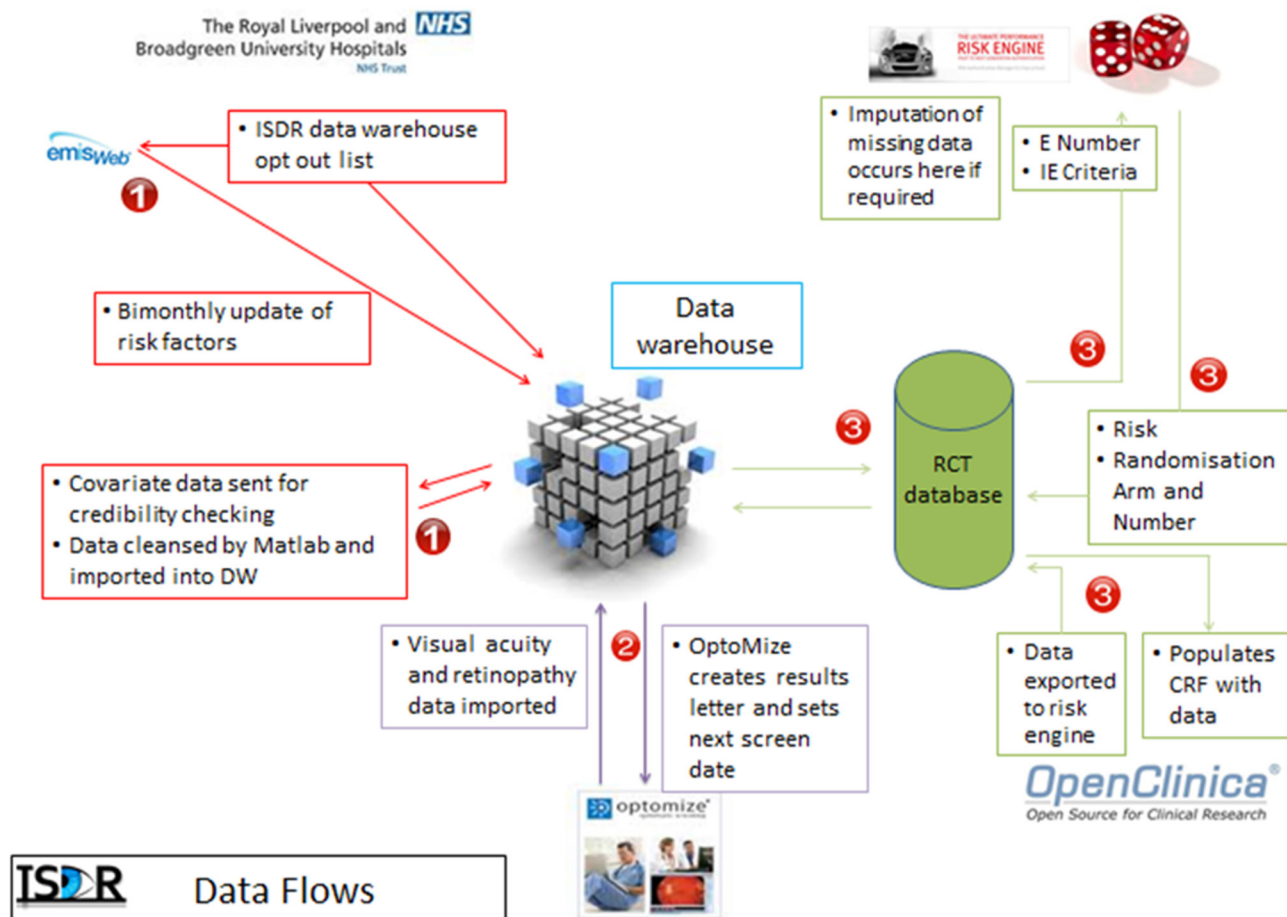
The Royal Liverpool and NHS
Broadgreen University Hospitals
NHS Trust

RISK ENGINE

emisWeb

1

• ISDR data warehouse opt out list

• Imputation of missing data occurs here if required

• E Number
• IE Criteria

• Bimonthly update of risk factors

Data warehouse

3

3

3

RCT database

• Risk
• Randomisation Arm and Number

• Covariate data sent for credibility checking
• Data cleansed by Matlab and imported into DW

1

3

2

• Visual acuity and retinopathy data imported

• OptoMize creates results letter and sets next screen date

• Data exported to risk engine

• Populates CRF with data

OpenClinica®
Open Source for Clinical Research

optomize

ISDR Data Flows